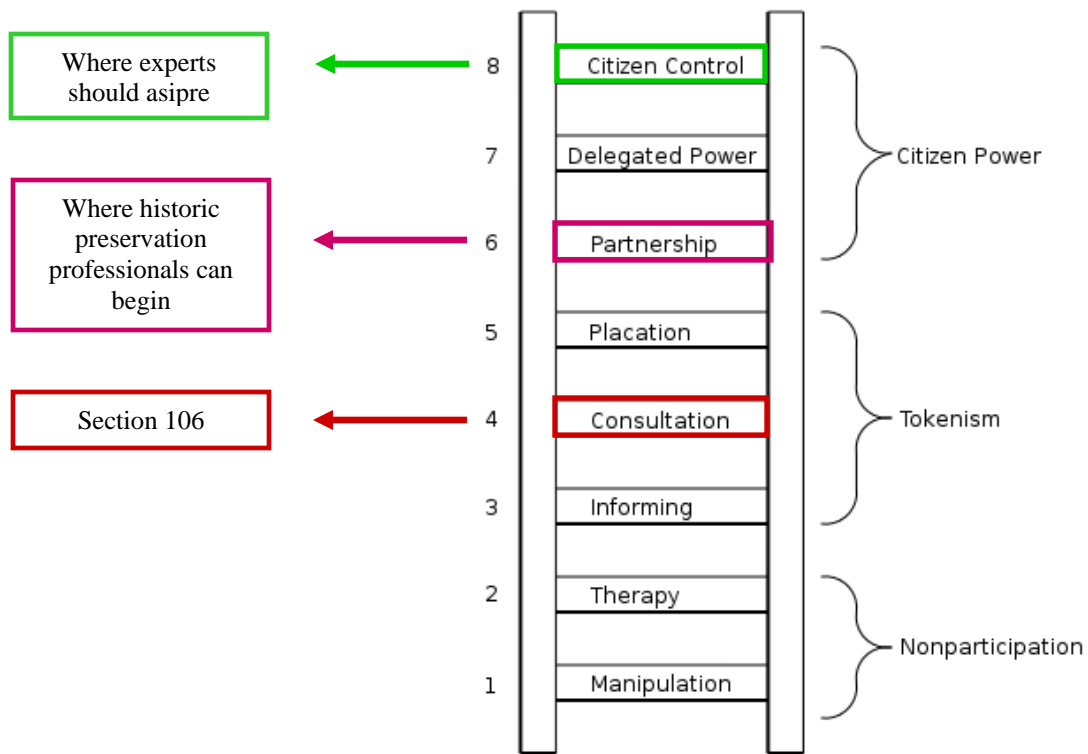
Where experts should asipre

8 Citizen Control

7 Delegated Power

Citizen Power

Where historic preservation professionals can begin

6 Partnership

5 Placation

Section 106

4 Consultation

Tokenism

3 Informing

2 Therapy

Nonparticipation

1 Manipulation